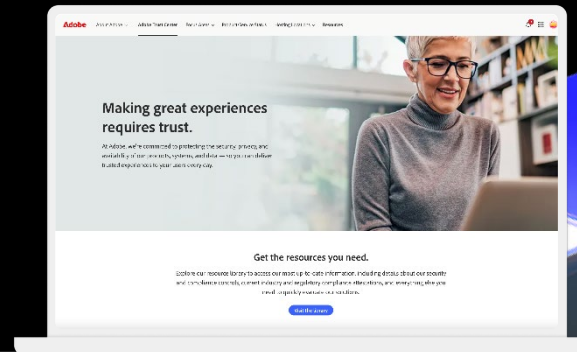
Adobe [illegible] Adobe Trust Center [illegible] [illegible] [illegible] Resources

Making great experiences requires trust.

At Adobe, we're committed to protecting the security, privacy, and availability of our products, systems, and data — so you can deliver trusted experiences to your users every day.

Get the resources you need.

Explore our resource library to access our most up-to-date information, including details about our security and compliance controls, current industry and regulatory compliance attestations, and everything else you need to quickly assess our solutions.

Visit the library